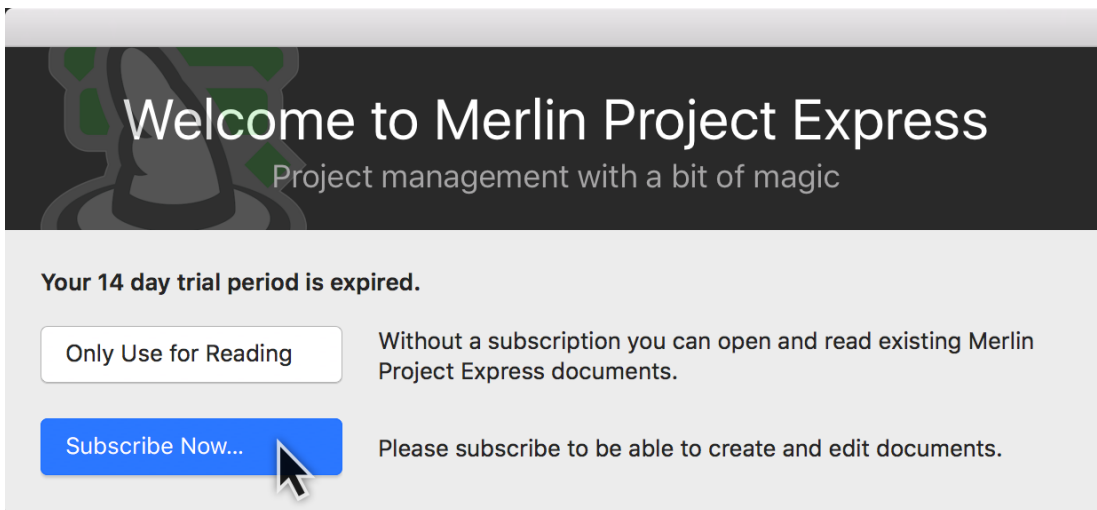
Welcome to Merlin Project Express
Project management with a bit of magic

Your 14 day trial period is expired.

Only Use for Reading

Without a subscription you can open and read existing Merlin Project Express documents.

Subscribe Now...

Please subscribe to be able to create and edit documents.